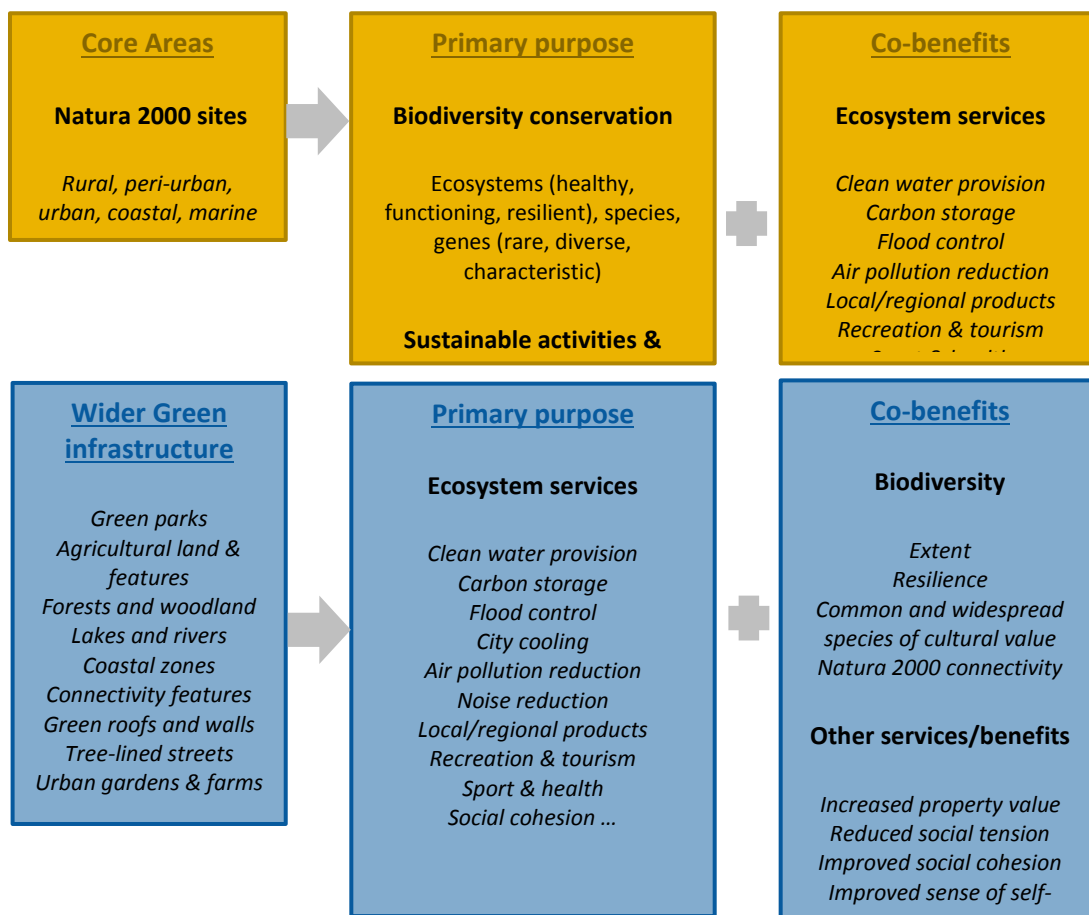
Core Areas

Natura 2000 sites

*Rural, peri-urban, urban, coastal, marine*

Primary purpose

Biodiversity conservation

Ecosystems (healthy, functioning, resilient), species, genes (rare, diverse, characteristic)

Sustainable activities &

Co-benefits

Ecosystem services

*Clean water provision*
*Carbon storage*
*Flood control*
*Air pollution reduction*
*Local/regional products*
*Recreation & tourism*
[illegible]

Wider Green infrastructure

*Green parks*
*Agricultural land & features*
*Forests and woodland*
*Lakes and rivers*
*Coastal zones*
*Connectivity features*
*Green roofs and walls*
*Tree-lined streets*
*Urban gardens & farms*

Primary purpose

Ecosystem services

*Clean water provision*
*Carbon storage*
*Flood control*
*City cooling*
*Air pollution reduction*
*Noise reduction*
*Local/regional products*
*Recreation & tourism*
*Sport & health*
*Social cohesion …*

Co-benefits

Biodiversity

*Extent*
*Resilience*
*Common and widespread species of cultural value*
*Natura 2000 connectivity*

Other services/benefits

*Increased property value*
*Reduced social tension*
*Improved social cohesion*
*Improved sense of self-*